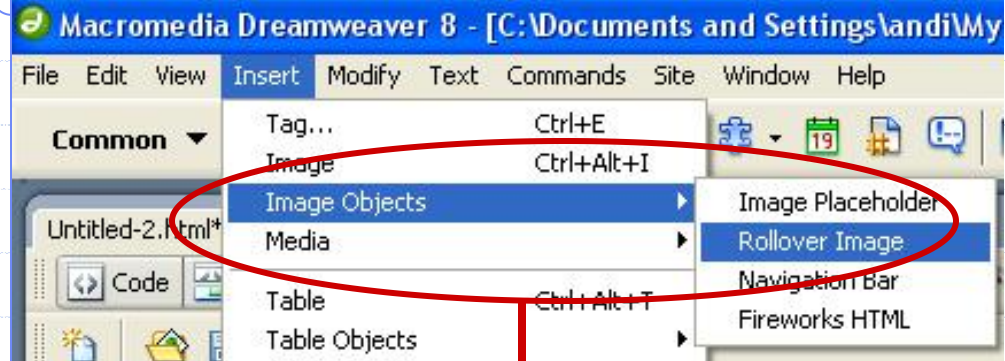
Macromedia Dreamweaver 8 - [C:\Documents and Settings\andi\My

File Edit View Insert Modify Text Commands Site Window Help

Common

Untitled-2.html*

Code

Tag... Ctrl+E
Image Ctrl+Alt+I
Image Objects
Media
Table Ctrl+Alt+T
Table Objects

Image Placeholder
Rollover Image
Navigation Bar
Fireworks HTML

19